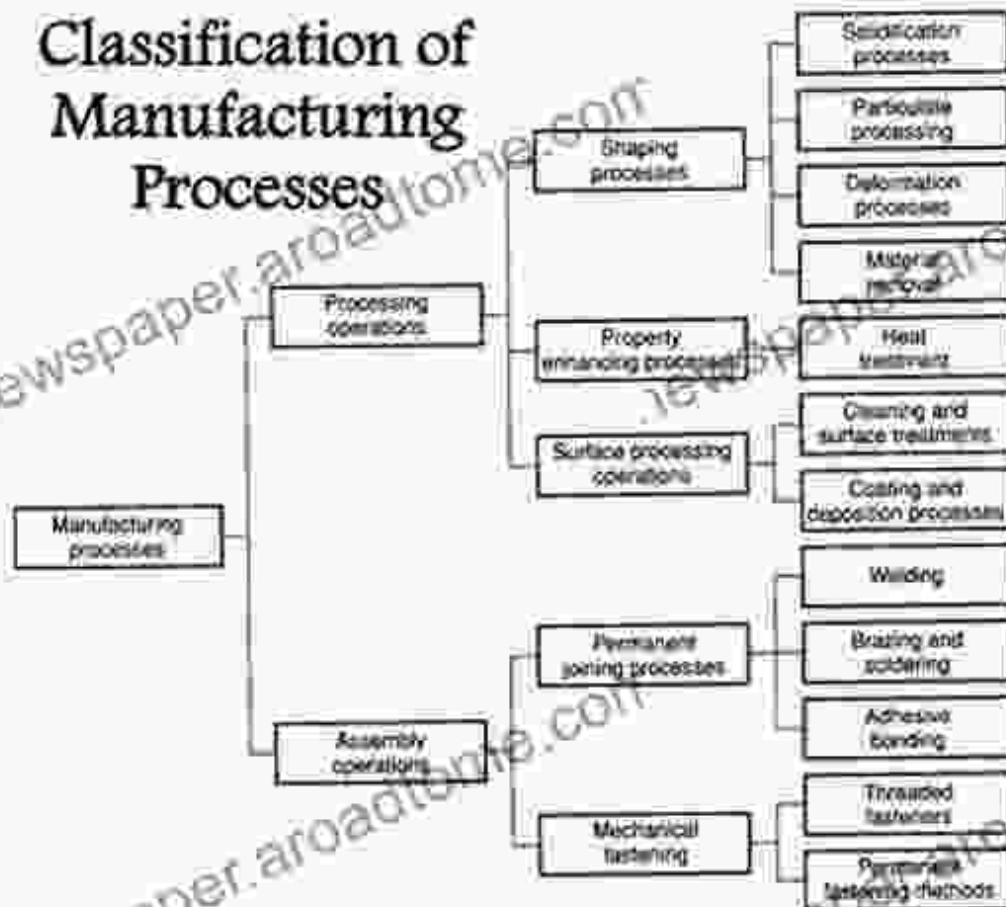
Classification of Manufacturing Processes

Manufacturing processes

Processing operations

Shaping processes

Solidification processes

Particulate processing

Deformation processes

Material removal

Property enhancing processes

Heat treatment

Surface processing operations

Cleaning and surface treatments

Coating and deposition processes

Assembly operations

Permanent joining processes

Welding

Brazing and soldering

Adhesive bonding

Mechanical fastening

Threaded fasteners

Permanent fastening methods

newspaper.aroadtome.com

newspaper.aroadtome.com